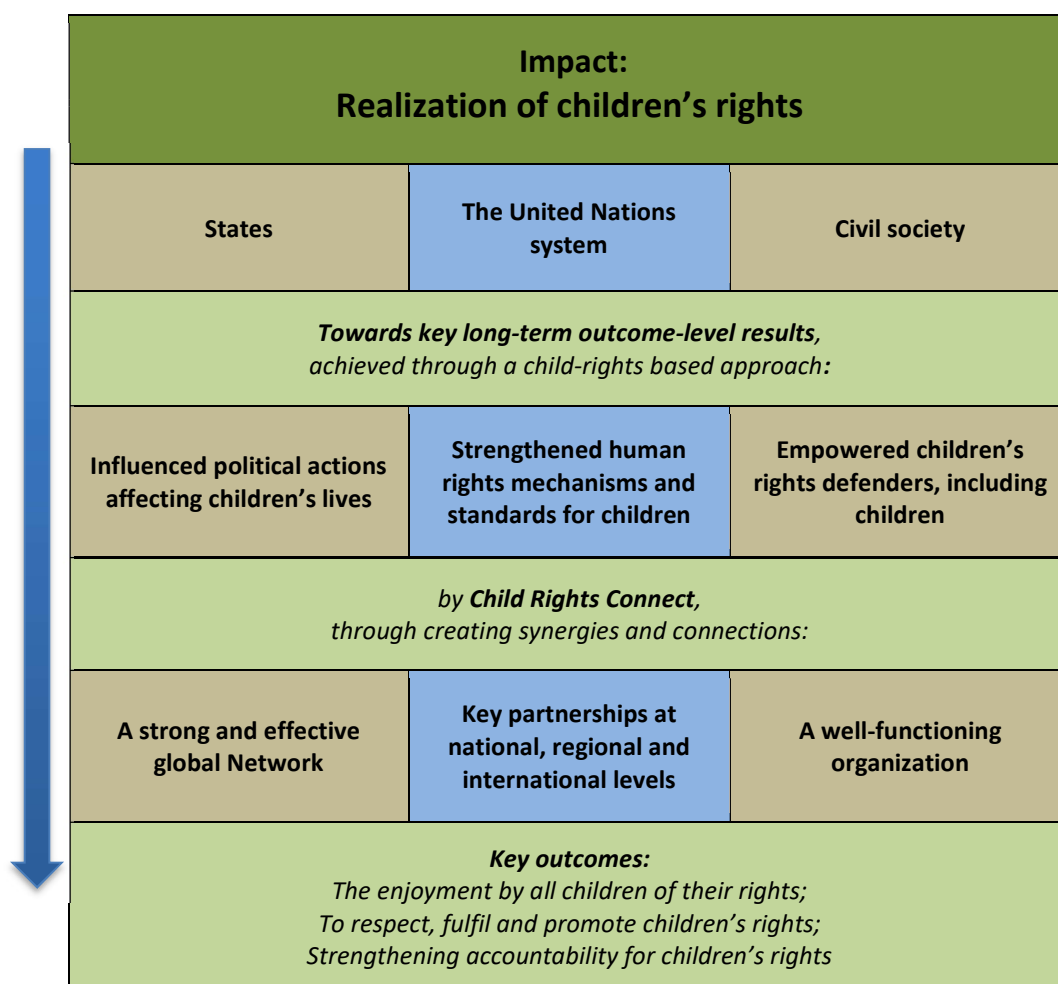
Impact:
Realization of children’s rights

| States | The United Nations system | Civil society |
|---|---|---|

*Towards key long-term outcome-level results,*
*achieved through a child-rights based approach:*

| Influenced political actions affecting children’s lives | Strengthened human rights mechanisms and standards for children | Empowered children’s rights defenders, including children |
|---|---|---|

*by Child Rights Connect,*
*through creating synergies and connections:*

| A strong and effective global Network | Key partnerships at national, regional and international levels | A well-functioning organization |
|---|---|---|

*Key outcomes:*
*The enjoyment by all children of their rights;*
*To respect, fulfil and promote children’s rights;*
*Strengthening accountability for children’s rights*